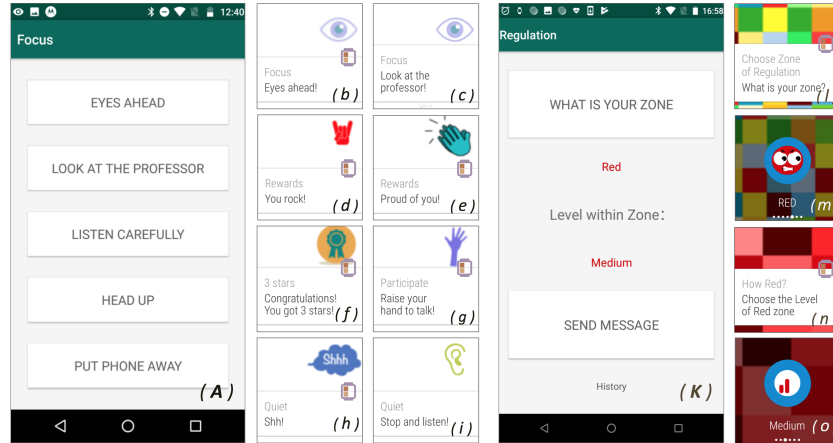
12:40

Focus

EYES AHEAD

LOOK AT THE PROFESSOR

LISTEN CAREFULLY

HEAD UP

PUT PHONE AWAY

(A)

Focus
Eyes ahead!
(b)

Focus
Look at the professor!
(c)

Rewards
You rock!
(d)

Rewards
Proud of you!
(e)

3 stars
Congratulations! You got 3 stars!
(f)

Participate
Raise your hand to talk!
(g)

Shhh
Quiet
Shh!
(h)

Quiet
Stop and listen!
(i)

16:58

Regulation

WHAT IS YOUR ZONE

Red

Level within Zone:

Medium

SEND MESSAGE

History

(K)

Choose Zone of Regulation
What is your zone?
(l

RED
(m

How Red?
Choose the Level of Red zone
(n

Medium
(o